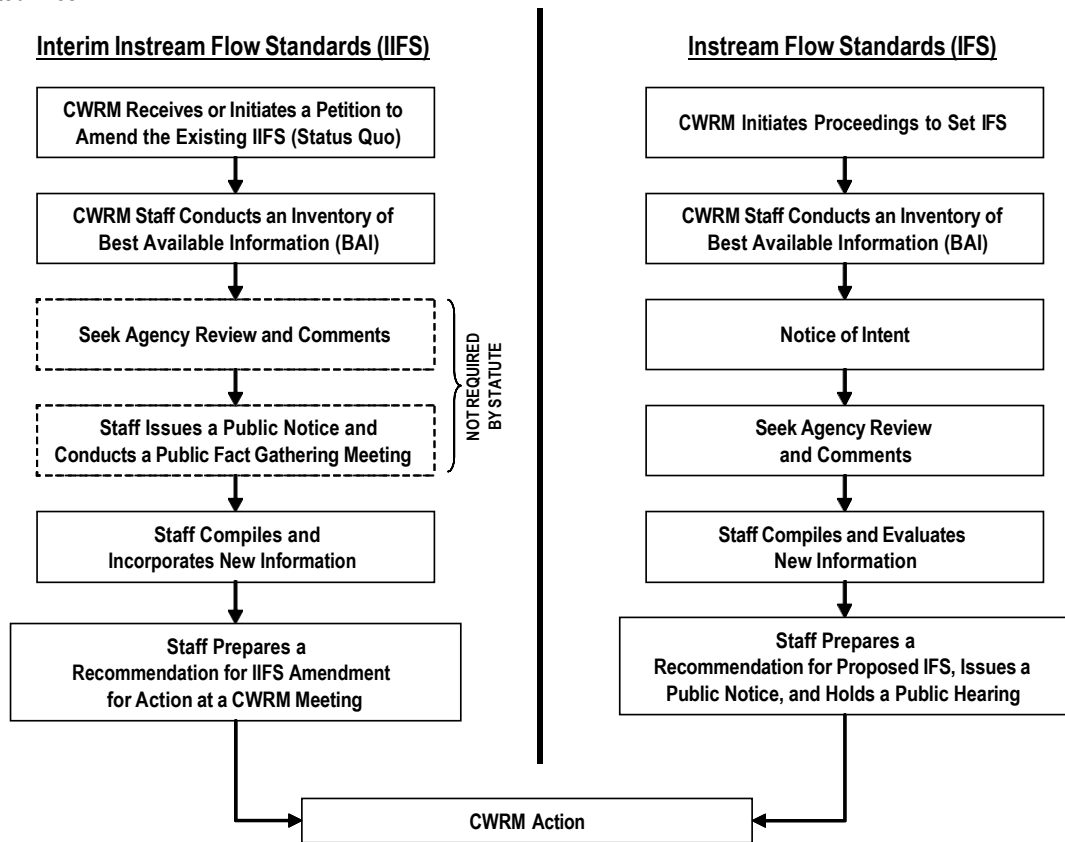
Interim Instream Flow Standards (IIFS)

CWRM Receives or Initiates a Petition to Amend the Existing IIFS (Status Quo)

CWRM Staff Conducts an Inventory of Best Available Information (BAI)

Seek Agency Review and Comments

Staff Issues a Public Notice and Conducts a Public Fact Gathering Meeting

NOT REQUIRED BY STATUTE

Staff Compiles and Incorporates New Information

Staff Prepares a Recommendation for IIFS Amendment for Action at a CWRM Meeting

Instream Flow Standards (IFS)

CWRM Initiates Proceedings to Set IFS

CWRM Staff Conducts an Inventory of Best Available Information (BAI)

Notice of Intent

Seek Agency Review and Comments

Staff Compiles and Evaluates New Information

Staff Prepares a Recommendation for Proposed IFS, Issues a Public Notice, and Holds a Public Hearing

CWRM Action